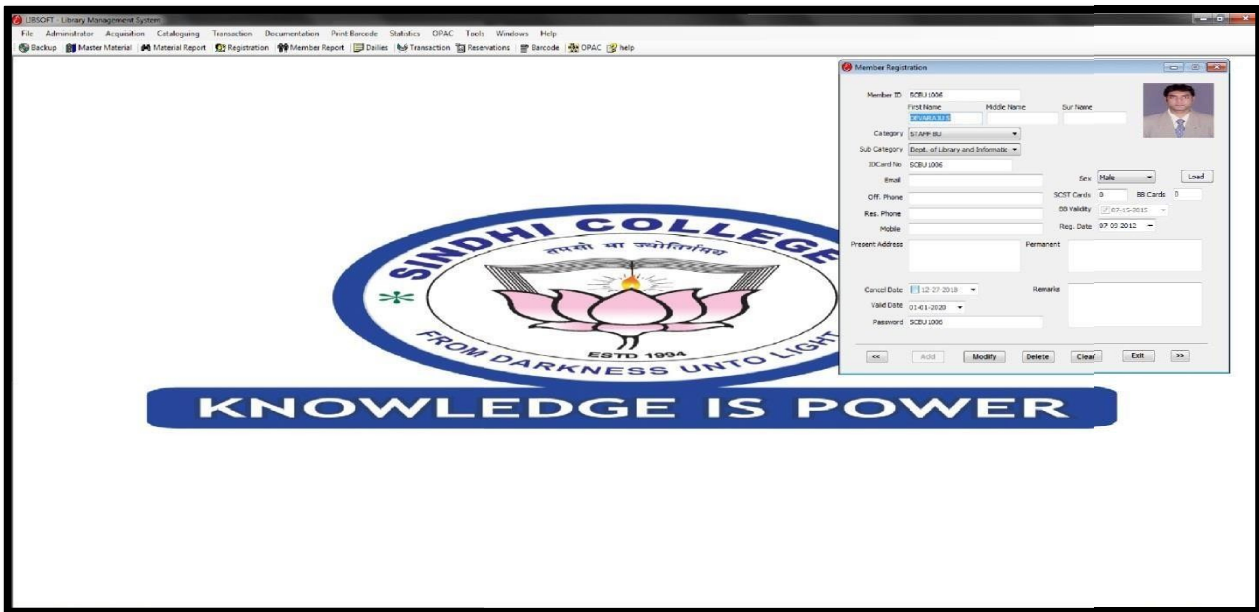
LIBSOFT - Library Management System

File Administrator Acquisition Cataloguing Transaction Documentation Print Barcode Statistics OPAC Tools Windows Help

Backup Master Material Material Report Registration Member Report Dailies Transaction Reservations Barcode OPAC help

SINDHI COLLEGE
तमसो मा ज्योतिर्गमय
ESTD 1994
FROM DARKNESS UNTO LIGHT

KNOWLEDGE IS POWER

Member Registration

Member ID SCBU1006
First Name Middle Name Sur Name
DEVARAJUS
Category STAFF BU
Sub Category Dept. of Library and Informatic
IDCard No SCBU1006
Email
Sex Male
Load
Off. Phone
SCST Cards 0
BB Cards 0
Res. Phone
BB Validity 07-15-2015
Mobile
Reg. Date 07 03 2012
Present Address
Permanent
Cancel Date 12-27-2018
Remarks
Valid Date 01-01-2020
Password SCBU1006

<< Add Modify Delete Clear Exit >>